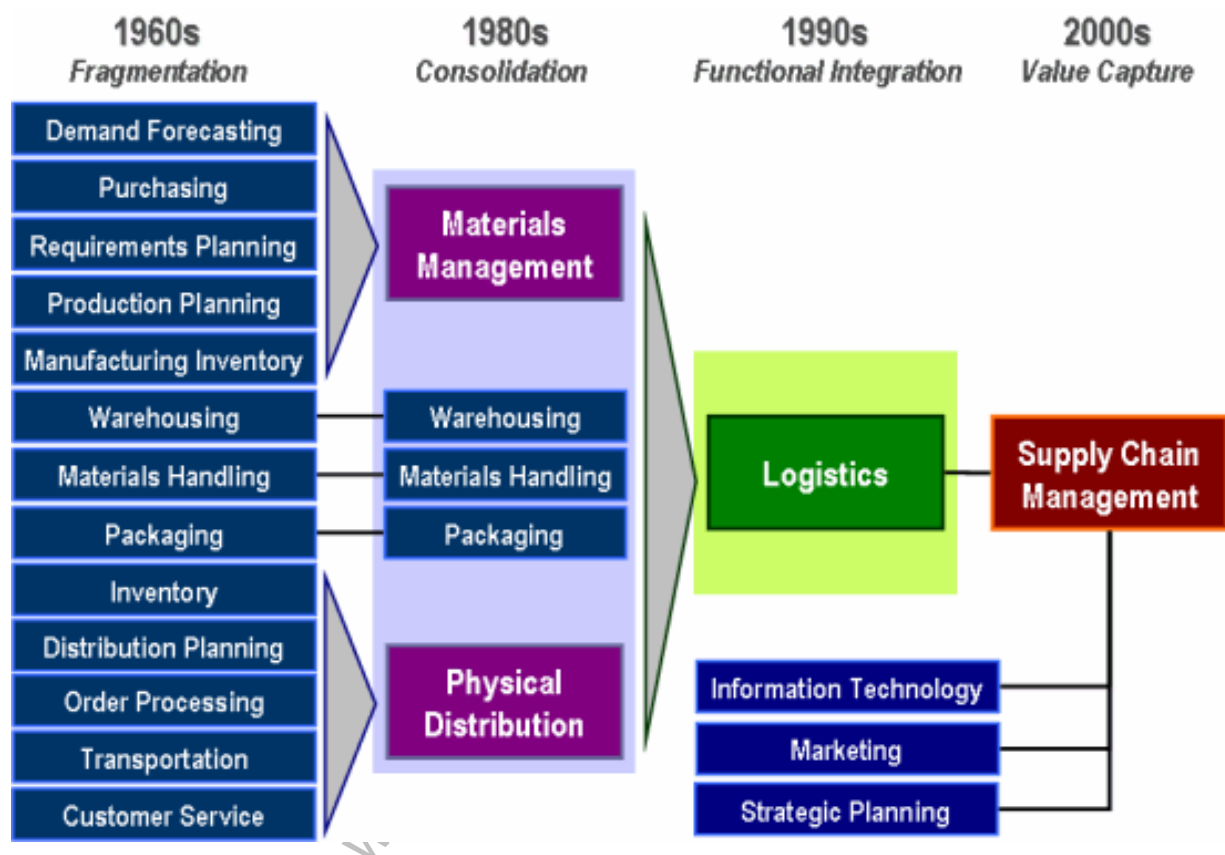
1960s
Fragmentation

1980s
Consolidation

1990s
Functional Integration

2000s
Value Capture

Demand Forecasting
Purchasing
Requirements Planning
Production Planning
Manufacturing Inventory
Warehousing
Materials Handling
Packaging
Inventory
Distribution Planning
Order Processing
Transportation
Customer Service

Materials Management
Warehousing
Materials Handling
Packaging
Physical Distribution

Logistics

Supply Chain Management

Information Technology
Marketing
Strategic Planning